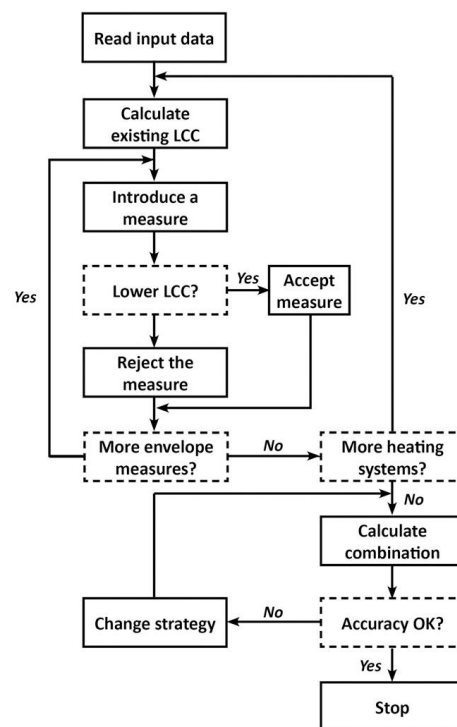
Read input data

Calculate existing LCC

Introduce a measure

Lower LCC?

Yes

Accept measure

Yes

Yes

Reject the measure

More envelope measures?

No

More heating systems?

No

Calculate combination

Change strategy

No

Accuracy OK?

Yes

Stop